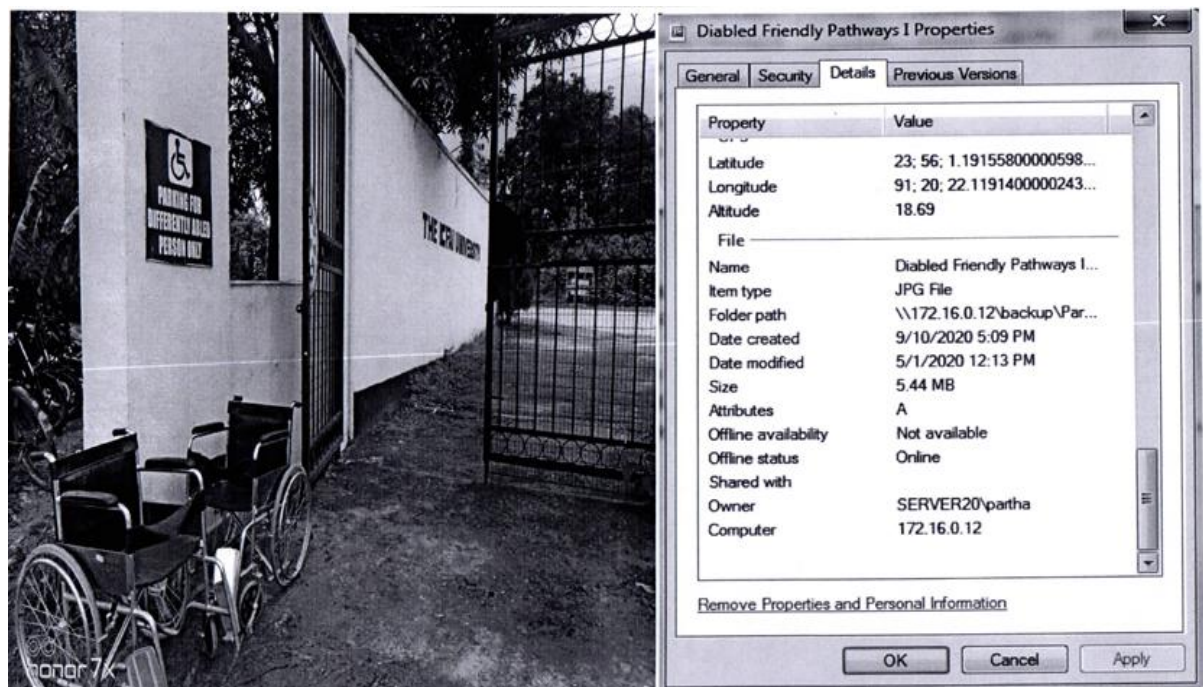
PARKING FOR DIFFERENTLY ABLED PERSON ONLY

THE ICFAI UNIVERSITY

honor 7X

Diabled Friendly Pathways I Properties

General | Security | Details | Previous Versions

| Property | Value |
|---|---|
| Latitude | 23; 56; 1.19155800000598... |
| Longitude | 91; 20; 22.1191400000243... |
| Altitude | 18.69 |
| File | |
| Name | Diabled Friendly Pathways I... |
| Item type | JPG File |
| Folder path | \\172.16.0.12\backup\Par... |
| Date created | 9/10/2020 5:09 PM |
| Date modified | 5/1/2020 12:13 PM |
| Size | 5.44 MB |
| Attributes | A |
| Offline availability | Not available |
| Offline status | Online |
| Shared with | |
| Owner | SERVER20\partha |
| Computer | 172.16.0.12 |

Remove Properties and Personal Information

OK | Cancel | Apply